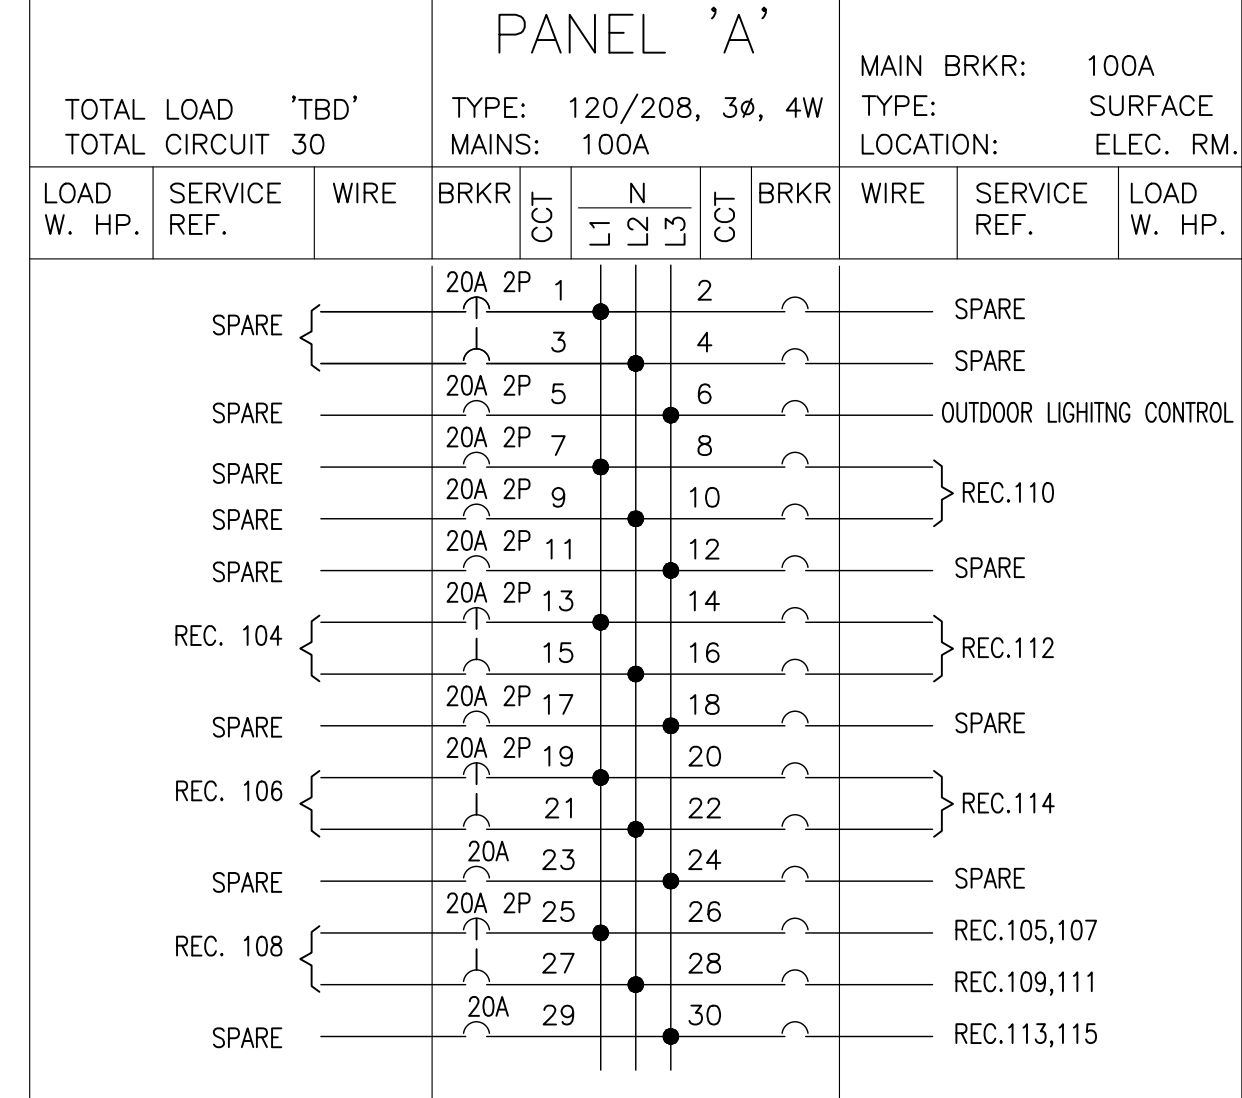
PANEL 'A'

TOTAL LOAD 'TBD'
TOTAL CIRCUIT 30

TYPE: 120/208, 3ø, 4W
MAINS: 100A

MAIN BRKR: 100A
TYPE: SURFACE
LOCATION: ELEC. RM.

| LOAD W. HP. | SERVICE REF. | WIRE | BRKR | CCT | N L1 L2 L3 | CCT | BRKR | WIRE | SERVICE REF. | LOAD W. HP. |
|---|---|---|---|---|---|---|---|---|---|---|
| | SPARE | | 20A 2P | 1 | | 2 | | | SPARE | |
| | | | | 3 | | 4 | | | SPARE | |
| | SPARE | | 20A 2P | 5 | | 6 | | | OUTDOOR LIGHITNG CONTROL | |
| | SPARE | | 20A 2P | 7 | | 8 | | | REC.110 | |
| | SPARE | | 20A 2P | 9 | | 10 | | | | |
| | SPARE | | 20A 2P | 11 | | 12 | | | SPARE | |
| | REC. 104 | | 20A 2P | 13 | | 14 | | | REC.112 | |
| | | | | 15 | | 16 | | | | |
| | SPARE | | 20A 2P | 17 | | 18 | | | SPARE | |
| | REC. 106 | | 20A 2P | 19 | | 20 | | | REC.114 | |
| | | | | 21 | | 22 | | | | |
| | SPARE | | 20A | 23 | | 24 | | | SPARE | |
| | REC. 108 | | 20A 2P | 25 | | 26 | | | REC.105,107 | |
| | | | | 27 | | 28 | | | REC.109,111 | |
| | SPARE | | 20A | 29 | | 30 | | | REC.113,115 | |